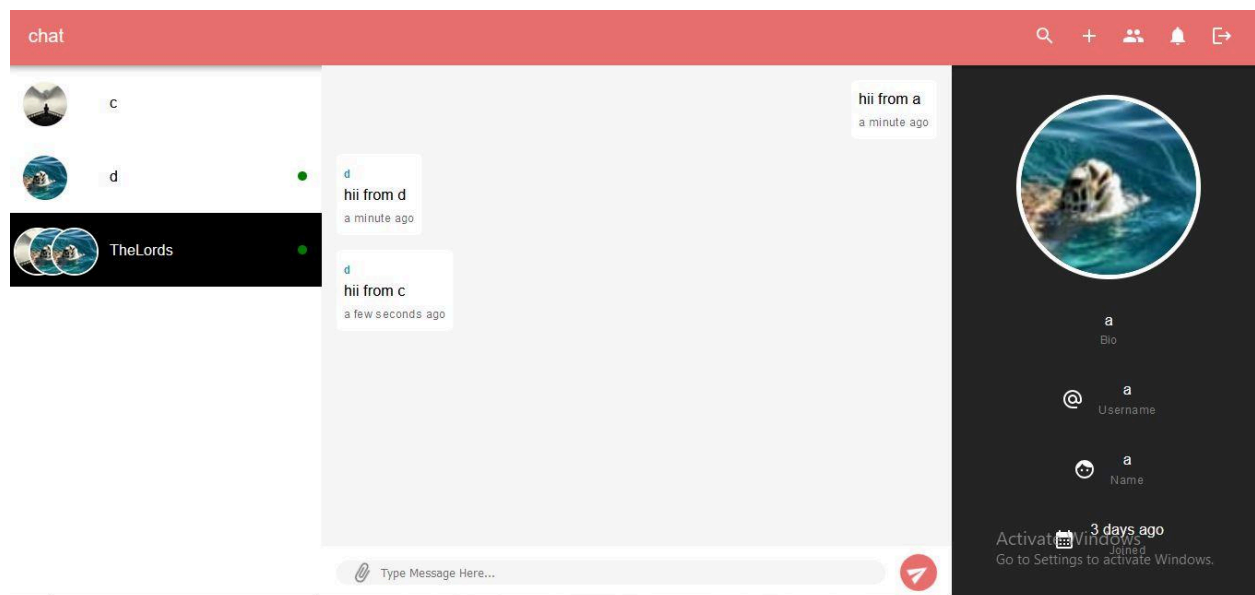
chat

c

d

TheLords

hii from a
a minute ago

d
hii from d
a minute ago

d
hii from c
a few seconds ago

Type Message Here...

a
Bio

a
Username

a
Name

3 days ago
Joined

Activate Windows
Go to Settings to activate Windows.